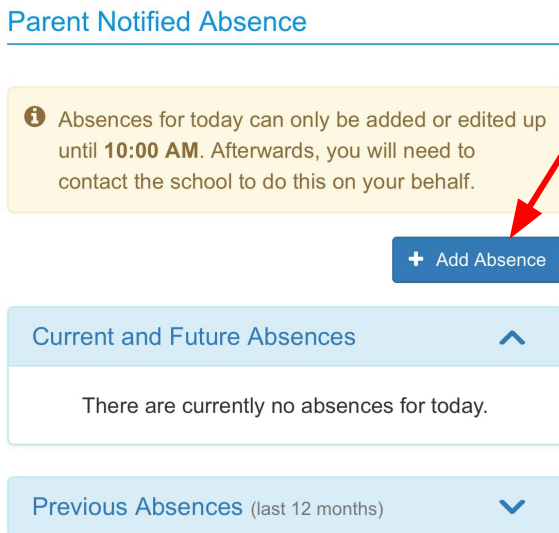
Parent Notified Absence

Absences for today can only be added or edited up until **10:00 AM**. Afterwards, you will need to contact the school to do this on your behalf.

+ Add Absence

Current and Future Absences

There are currently no absences for today.

Previous Absences (last 12 months)